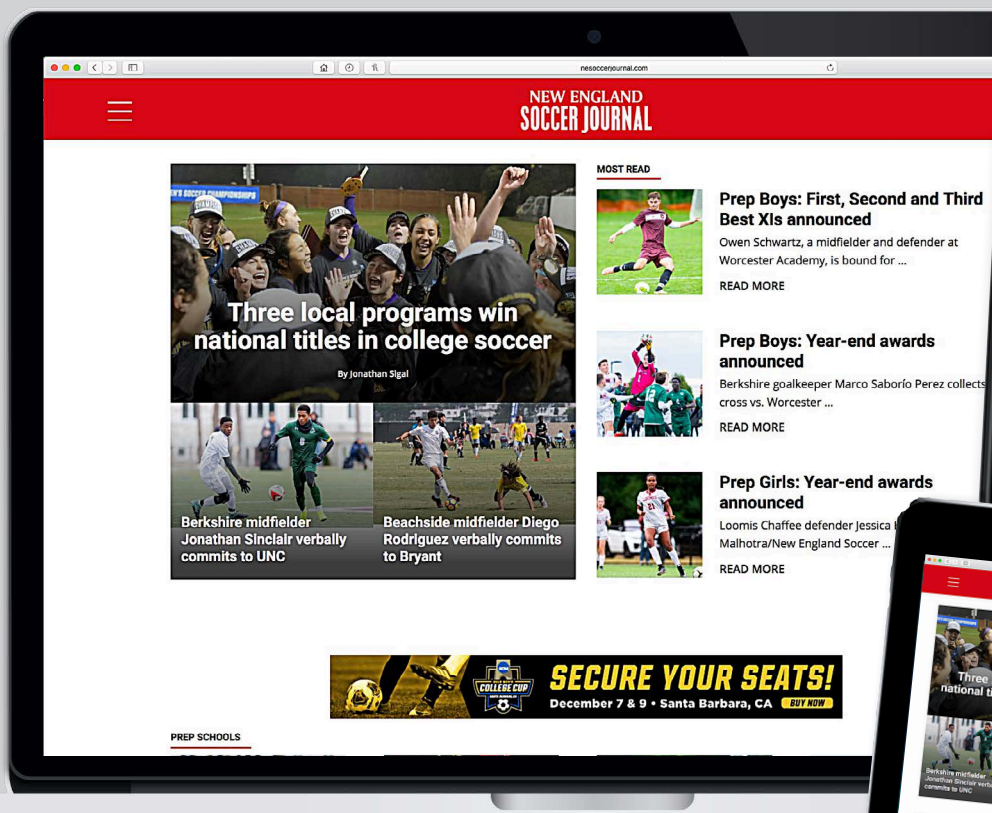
nesoccerjournal.com

NEW ENGLAND
SOCCER JOURNAL

SOCCER CHAMPIONSHIPS

Three local programs win national titles in college soccer

By Jonathan Sigal

Berkshire midfielder Jonathan Sinclair verbally commits to UNC

Beachside midfielder Diego Rodriguez verbally commits to Bryant

MOST READ

Prep Boys: First, Second and Third Best XIs announced

Owen Schwartz, a midfielder and defender at Worcester Academy, is bound for ...

READ MORE

Prep Boys: Year-end awards announced

Berkshire goalkeeper Marco Saborío Perez collects cross vs. Worcester ...

READ MORE

Prep Girls: Year-end awards announced

Loomis Chaffee defender Jessica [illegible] Malhotra/New England Soccer ...

READ MORE

COLLEGE CUP
SECURE YOUR SEATS!
December 7 & 9 • Santa Barbara, CA
BUY NOW

PREP SCHOOLS

Three national t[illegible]

Berkshire midfielder Jonathan Sinclair verb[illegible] commits to UNC